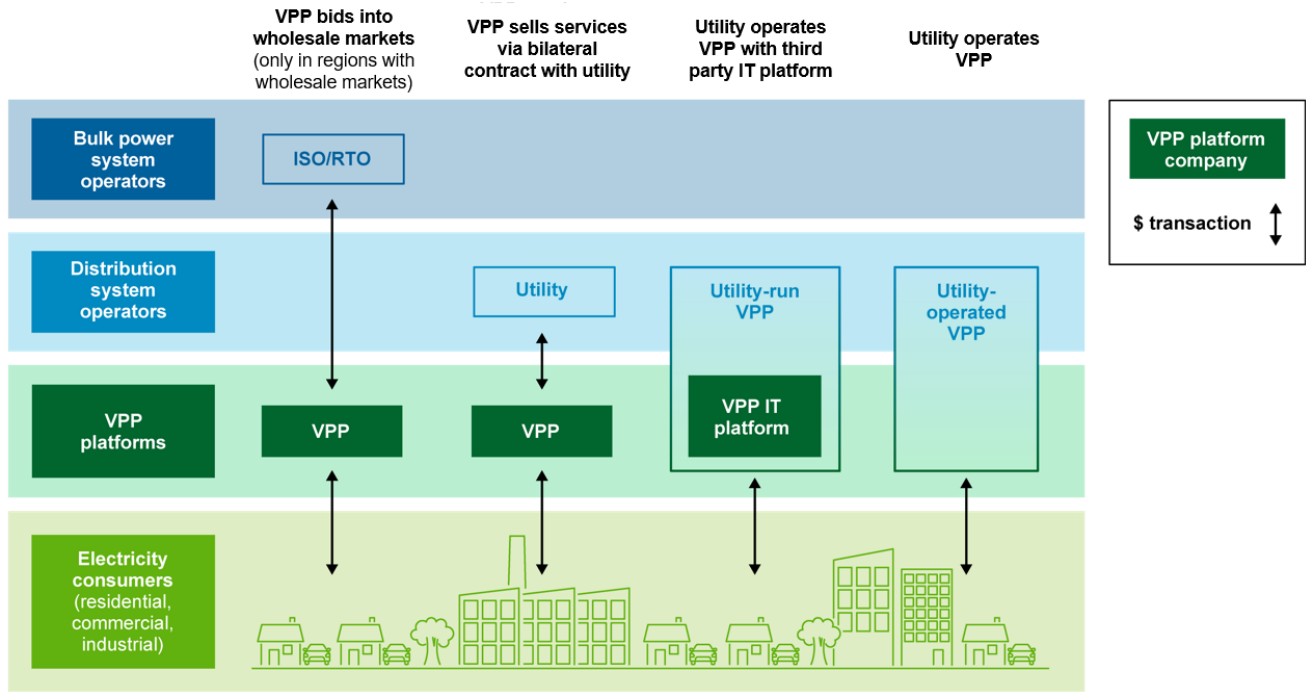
VPP bids into wholesale markets (only in regions with wholesale markets)

VPP sells services via bilateral contract with utility

Utility operates VPP with third party IT platform

Utility operates VPP

VPP platform company

$ transaction

Bulk power system operators

ISO/RTO

Distribution system operators

Utility

Utility-run VPP

Utility-operated VPP

VPP platforms

VPP

VPP

VPP IT platform

Electricity consumers (residential, commercial, industrial)